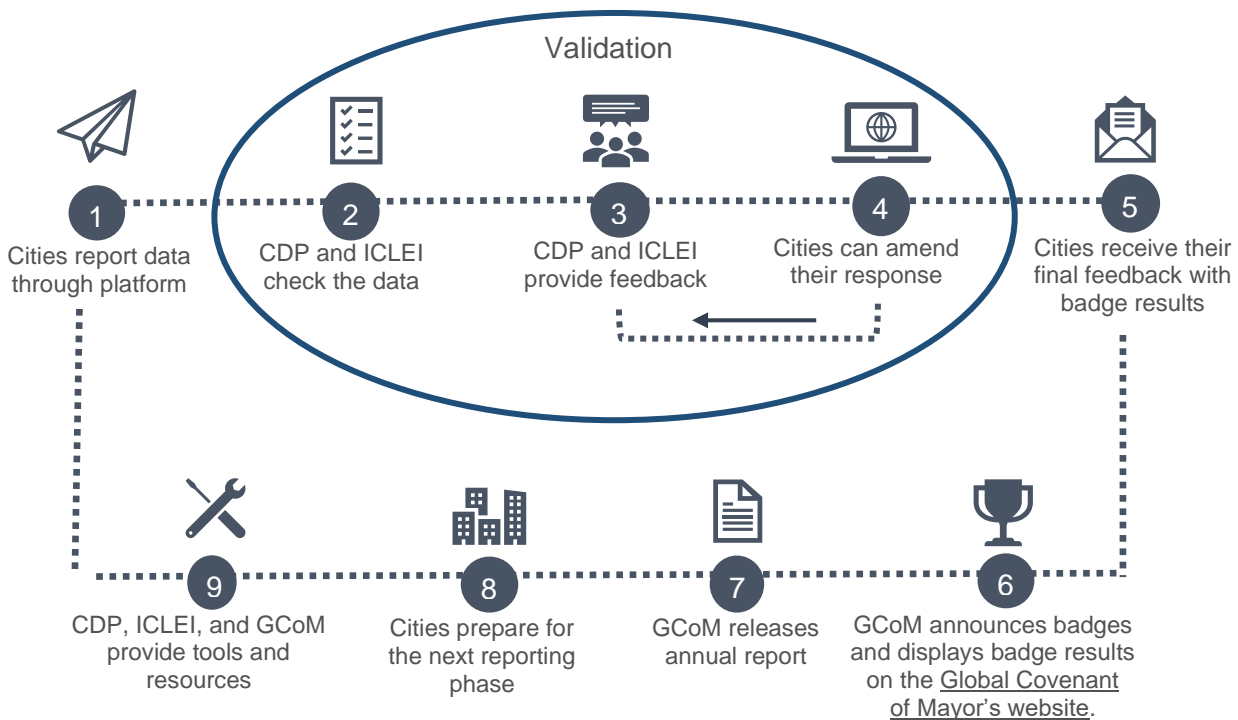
Validation

1
Cities report data through platform

2
CDP and ICLEI check the data

3
CDP and ICLEI provide feedback

4
Cities can amend their response

5
Cities receive their final feedback with badge results

9
CDP, ICLEI, and GCoM provide tools and resources

8
Cities prepare for the next reporting phase

7
GCoM releases annual report

6
GCoM announces badges and displays badge results on the Global Covenant of Mayor's website.